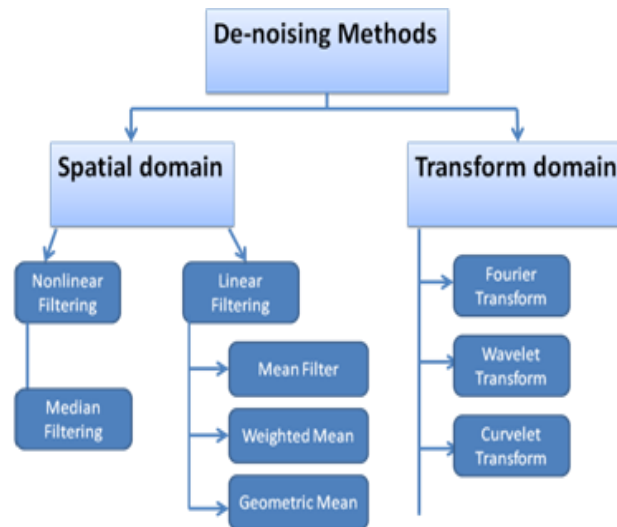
De-noising Methods

Spatial domain

Transform domain

Nonlinear Filtering

Median Filtering

Linear Filtering

Mean Filter

Weighted Mean

Geometric Mean

Fourier Transform

Wavelet Transform

Curvelet Transform